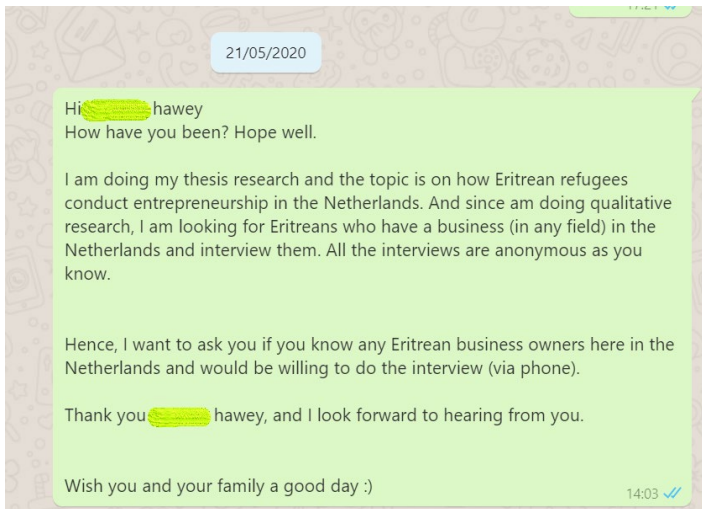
21/05/2020

Hi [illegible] hawey
How have you been? Hope well.

I am doing my thesis research and the topic is on how Eritrean refugees conduct entrepreneurship in the Netherlands. And since am doing qualitative research, I am looking for Eritreans who have a business (in any field) in the Netherlands and interview them. All the interviews are anonymous as you know.

Hence, I want to ask you if you know any Eritrean business owners here in the Netherlands and would be willing to do the interview (via phone).

Thank you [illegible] hawey, and I look forward to hearing from you.

Wish you and your family a good day :)

14:03